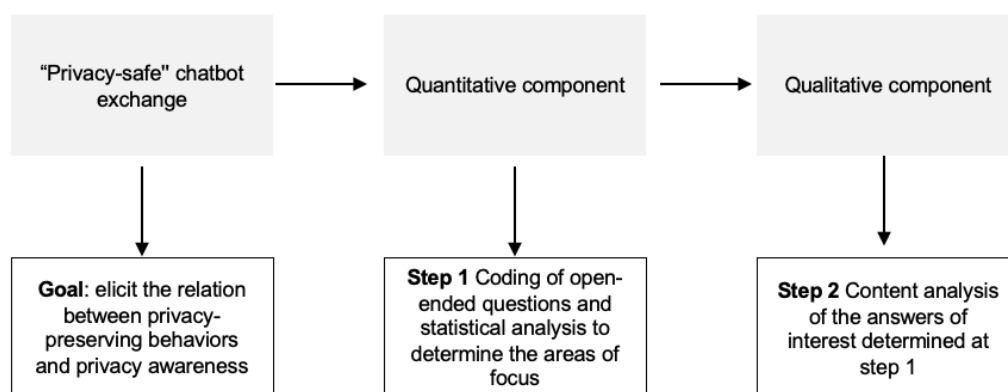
"Privacy-safe" chatbot exchange

Quantitative component

Qualitative component

**Goal**: elicit the relation between privacy-preserving behaviors and privacy awareness

**Step 1** Coding of open-ended questions and statistical analysis to determine the areas of focus

**Step 2** Content analysis of the answers of interest determined at step 1